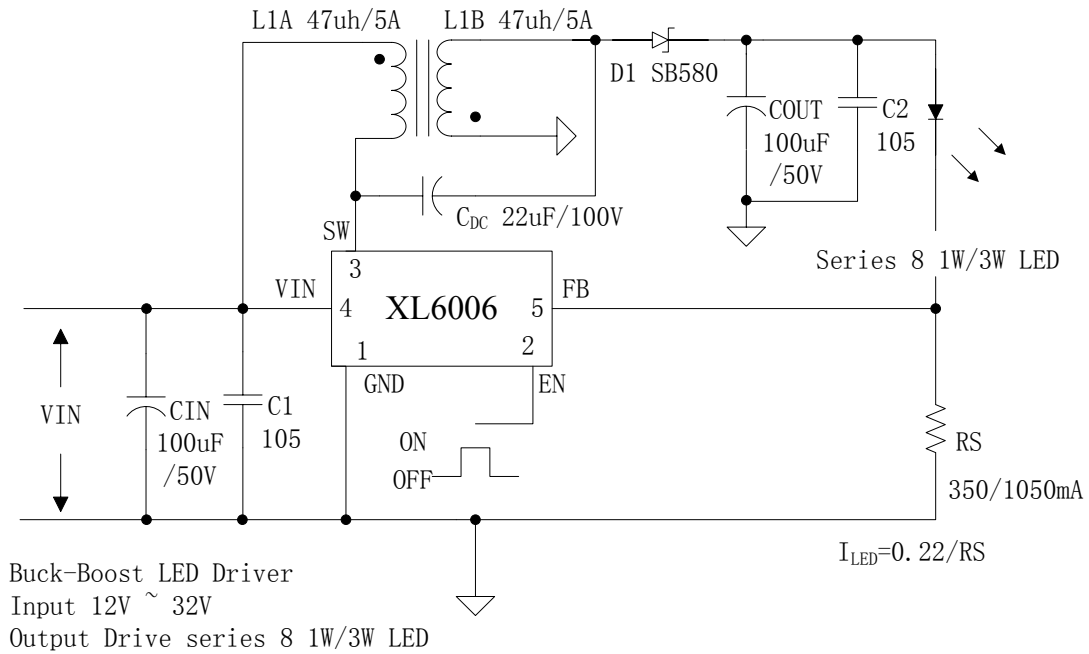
L1A 47uh/5A
L1B 47uh/5A
D1 SB580
COUT
100uF
/50V
C2
105
$C_{DC}$ 22uF/100V
SW
3
VIN
4
XL6006
5
FB
1
2
GND
EN
Series 8 1W/3W LED
VIN
CIN
100uF
/50V
C1
105
ON
OFF
RS
350/1050mA
$I_{LED}$=0.22/RS

Buck-Boost LED Driver
Input 12V ~ 32V
Output Drive series 8 1W/3W LED